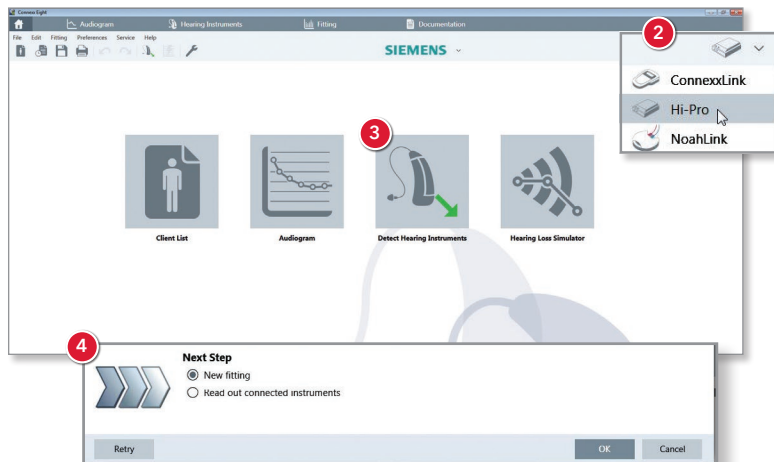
Connexx Eight

Audiogram

Hearing Instruments

Fitting

Documentation

File Edit Fitting Preferences Service Help

SIEMENS

2

ConnexxLink

Hi-Pro

NoahLink

3

Client List

Audiogram

Detect Hearing Instruments

Hearing Loss Simulator

4

Next Step

New fitting

Read out connected instruments

Retry

OK

Cancel